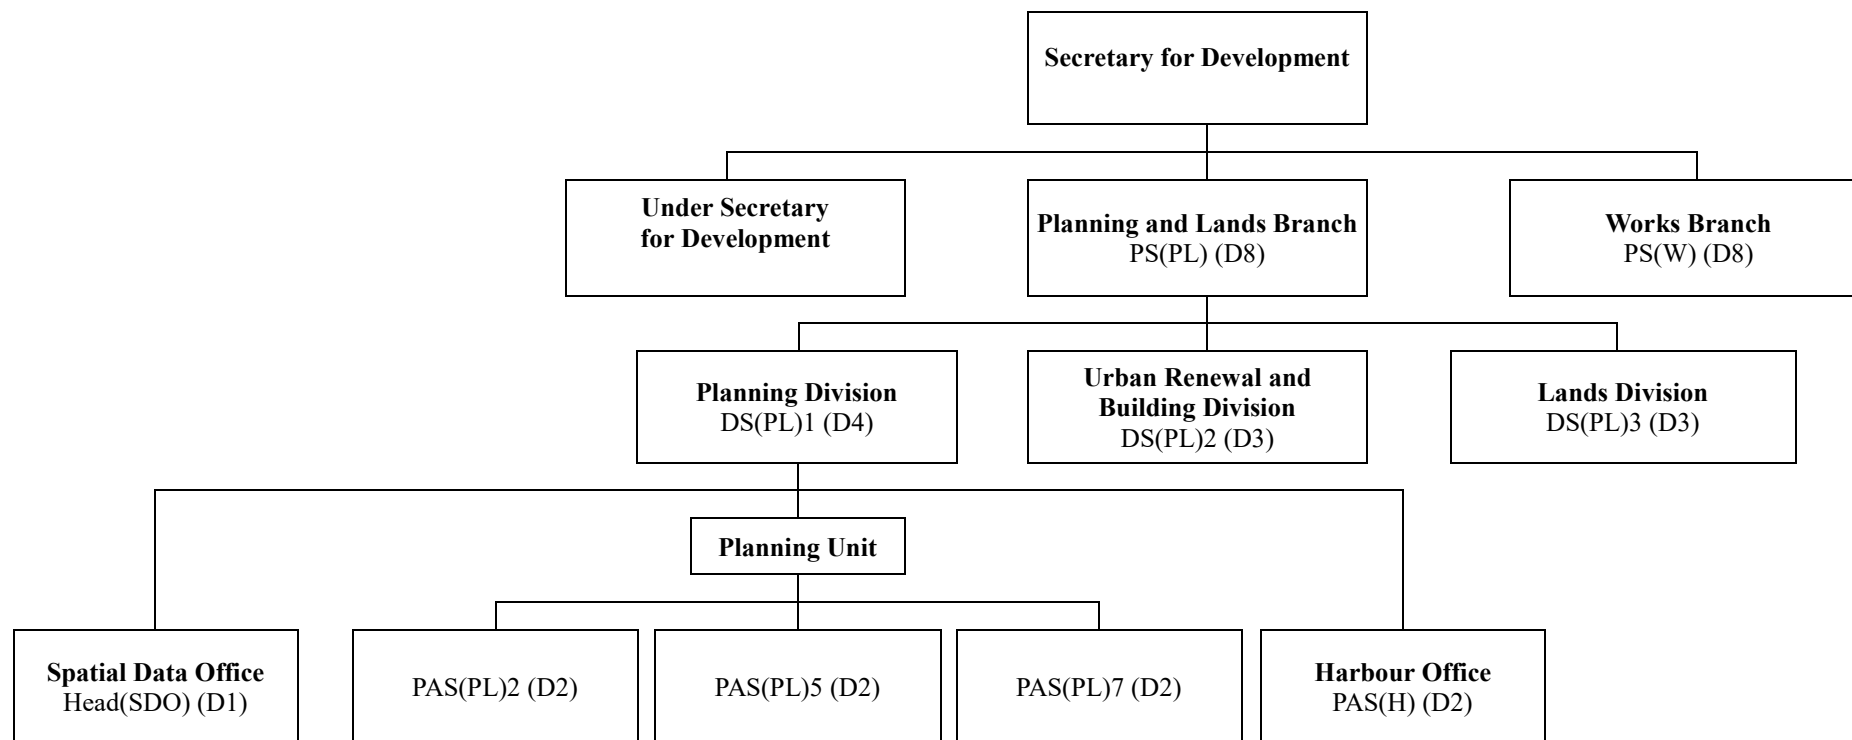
Secretary for Development

Under Secretary for Development

Planning and Lands Branch
PS(PL) (D8)

Works Branch
PS(W) (D8)

Planning Division
DS(PL)1 (D4)

Urban Renewal and Building Division
DS(PL)2 (D3)

Lands Division
DS(PL)3 (D3)

Planning Unit

Spatial Data Office
Head(SDO) (D1)

PAS(PL)2 (D2)

PAS(PL)5 (D2)

PAS(PL)7 (D2)

Harbour Office
PAS(H) (D2)